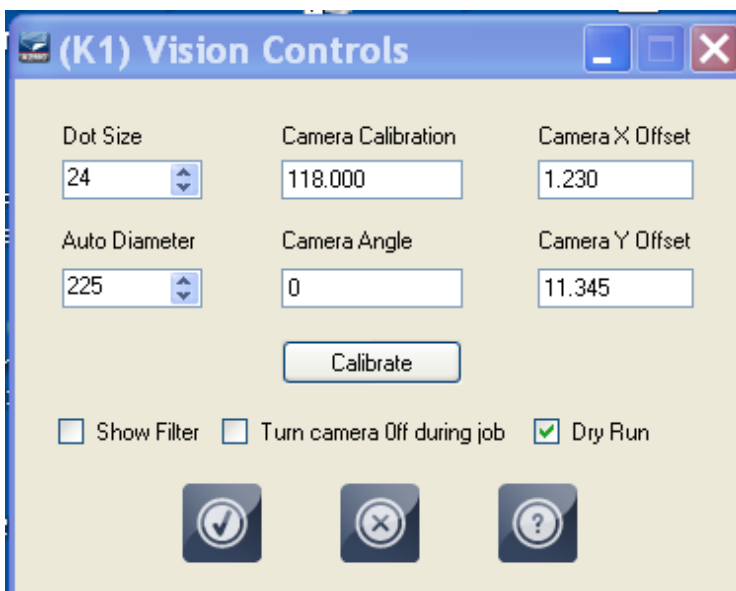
(K1) Vision Controls

Dot Size
24

Camera Calibration
118.000

Camera X Offset
1.230

Auto Diameter
225

Camera Angle
0

Camera Y Offset
11.345

Calibrate

Show Filter
Turn camera 0ff during job
Dry Run